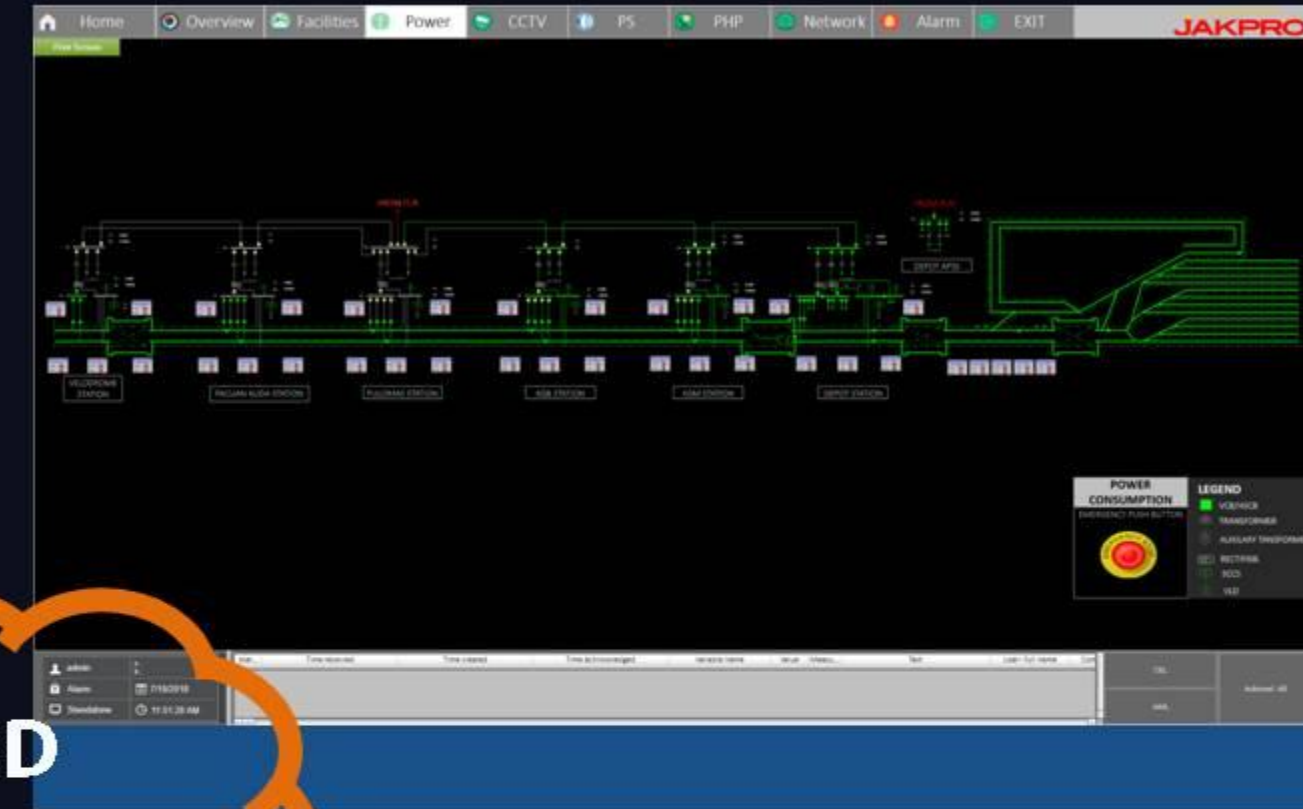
Home Overview Facilities Power CCTV PS PHP Network Alarm EXIT

JAKPRO

Print Screen

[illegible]

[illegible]

DEPOT APSS

VELODROME STATION

PACUAN AUDA STATION

PULOMAS STATION

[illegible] STATION

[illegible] STATION

DEPOT STATION

POWER CONSUMPTION

EMERGENCY PUSH BUTTON

LEGEND

VOLTAGE

TRANSFORMER

AUXILIARY TRANSFORM

RECTIFIER

SCCS

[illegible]

admin

Alarm

Standalone

7/18/2018

11:51:28 AM

Time received

Time created

Time acknowledged

Variable name

Value

Text

Loan - full name

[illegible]

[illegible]

Acknowl. All

D